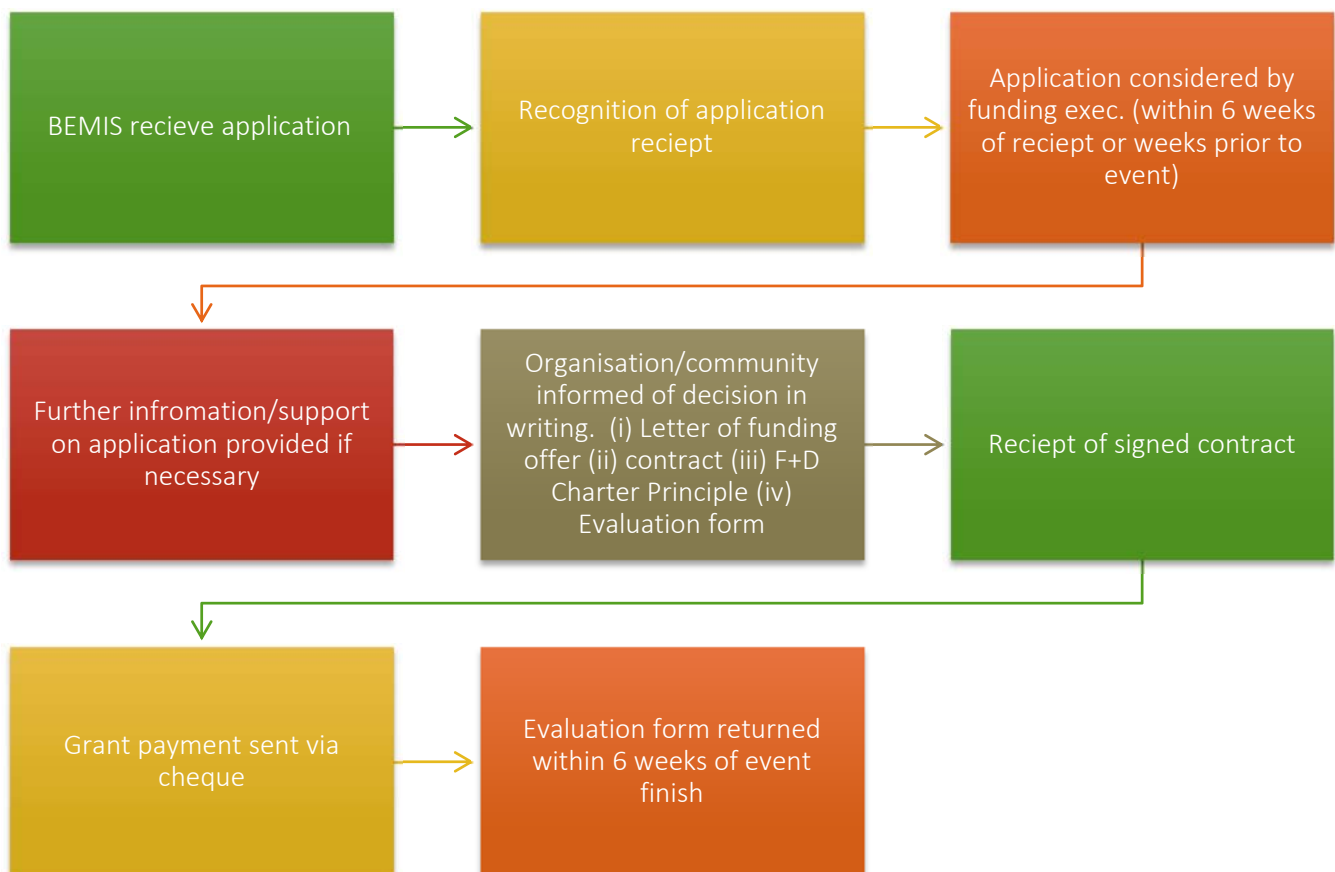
BEMIS recieve application

Recognition of application reciept

Application considered by funding exec. (within 6 weeks of reciept or weeks prior to event)

Further infromation/support on application provided if necessary

Organisation/community informed of decision in writing. (i) Letter of funding offer (ii) contract (iii) F+D Charter Principle (iv) Evaluation form

Reciept of signed contract

Grant payment sent via cheque

Evaluation form returned within 6 weeks of event finish